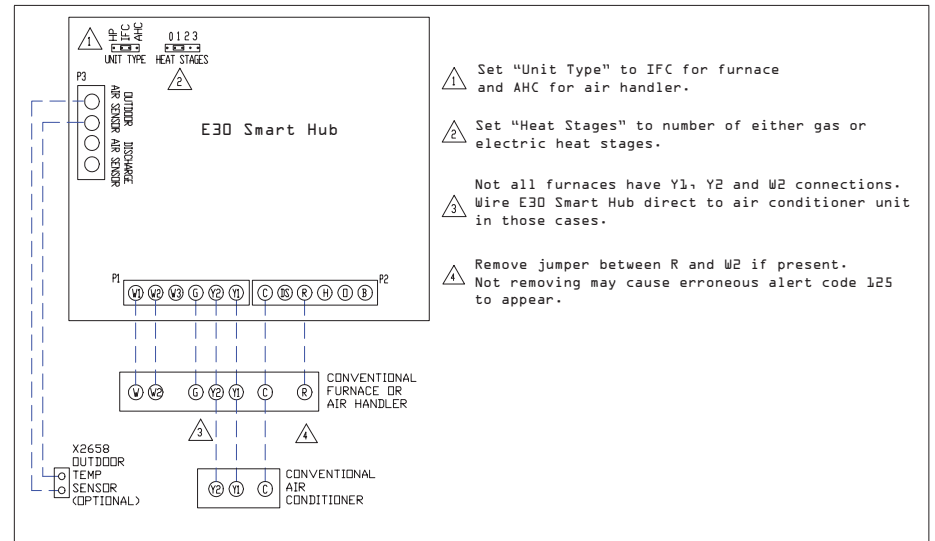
1 HP IFC AHC
UNIT TYPE

0 1 2 3
HEAT STAGES
2

P3
OUTDOOR AIR SENSOR
DISCHARGE AIR SENSOR

E30 Smart Hub

P1
W1 W2 W3 G Y2 Y1
C DS R H D B
P2

W W2 G Y2 Y1 C R
CONVENTIONAL FURNACE OR AIR HANDLER

3 4

X2658 OUTDOOR TEMP SENSOR (OPTIONAL)

Y2 Y1 C
CONVENTIONAL AIR CONDITIONER

1 Set "Unit Type" to IFC for furnace and AHC for air handler.

2 Set "Heat Stages" to number of either gas or electric heat stages.

3 Not all furnaces have Y1, Y2 and W2 connections. Wire E30 Smart Hub direct to air conditioner unit in those cases.

4 Remove jumper between R and W2 if present. Not removing may cause erroneous alert code 125 to appear.